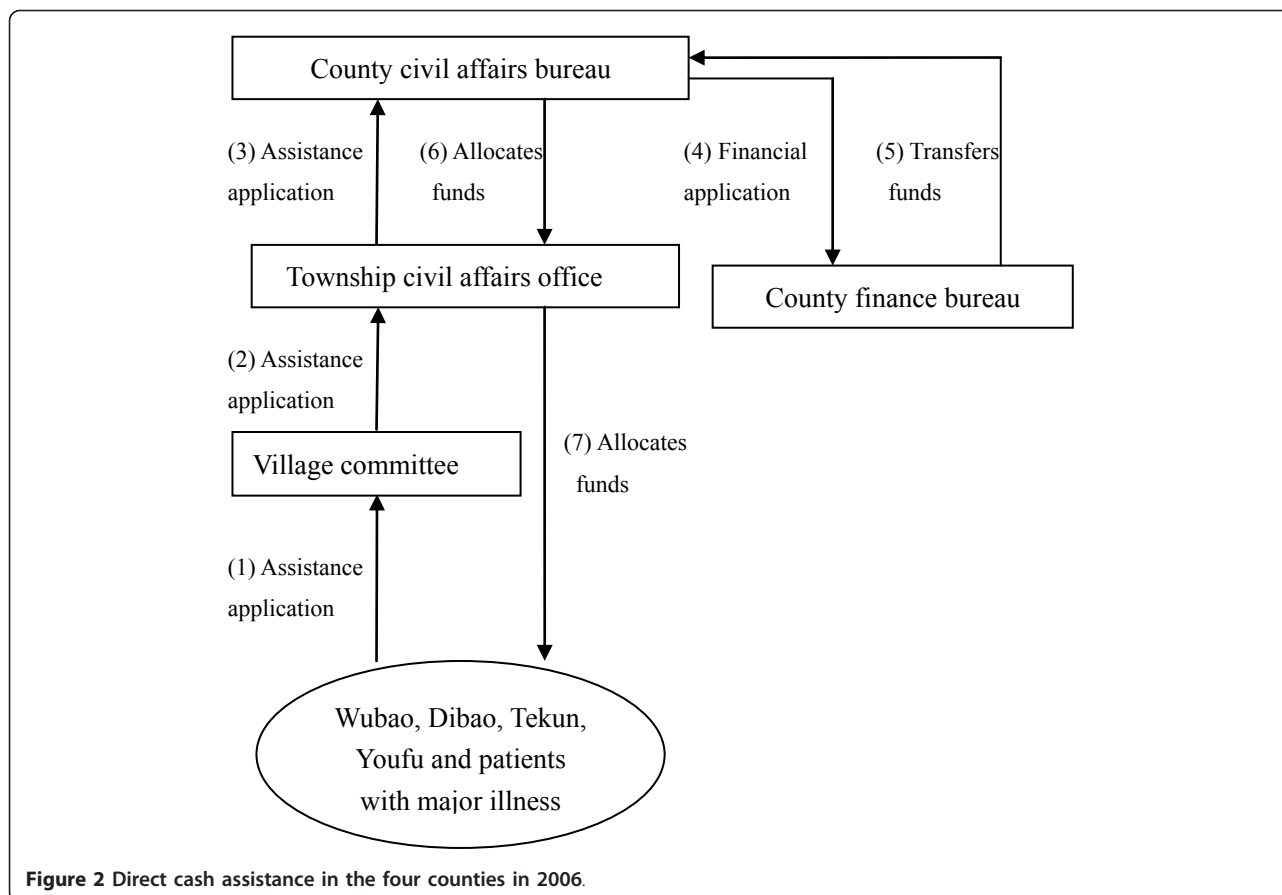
County civil affairs bureau

(3) Assistance application

(6) Allocates funds

(4) Financial application

(5) Transfers funds

Township civil affairs office

County finance bureau

(2) Assistance application

Village committee

(7) Allocates funds

(1) Assistance application

Wubao, Dibao, Tekun, Youfu and patients with major illness

Figure 2 Direct cash assistance in the four counties in 2006.